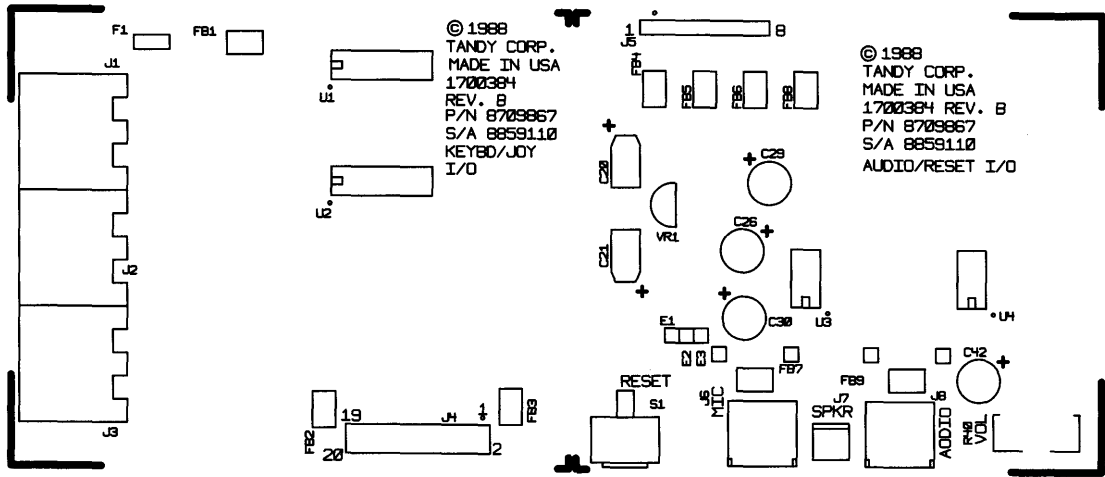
F1 FB1

J1

J2

J3

U1

U2

© 1988
TANDY CORP.
MADE IN USA
1700384
REV. B
P/N 8709867
S/A 8859110
KEYBD/JOY
I/O

FB2 19 J4 1 FB3
20 2

1 J5 8

FB4 FB5 FB6 FB8

C20

VR1

C21

C29

C26

C30

U3

E1
E2 E3

FB7

RESET
S1

J6 MIC

J7 SPKR

FB9

J8 AUDIO

R48 VOL

C42

U4

© 1988
TANDY CORP.
MADE IN USA
1700384 REV. B
P/N 8709867
S/A 8859110
AUDIO/RESET I/O